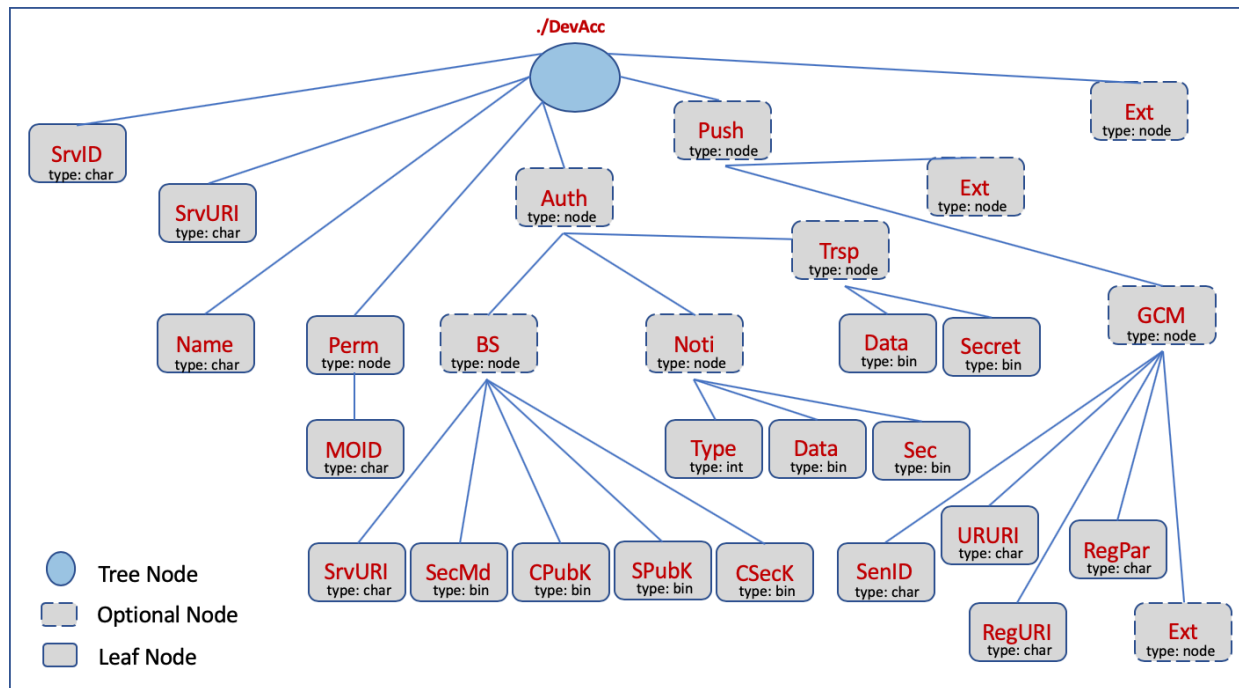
./DevAcc

SrvID
type: char

SrvURI
type: char

Push
type: node

Ext
type: node

Ext
type: node

Auth
type: node

Trsp
type: node

GCM
type: node

Name
type: char

Perm
type: node

BS
type: node

Noti
type: node

Data
type: bin

Secret
type: bin

MOID
type: char

Type
type: int

Data
type: bin

Sec
type: bin

SrvURI
type: char

SecMd
type: bin

CPubK
type: bin

SPubK
type: bin

CSecK
type: bin

SenID
type: char

URURI
type: char

RegPar
type: char

RegURI
type: char

Ext
type: node

Tree Node
Optional Node
Leaf Node